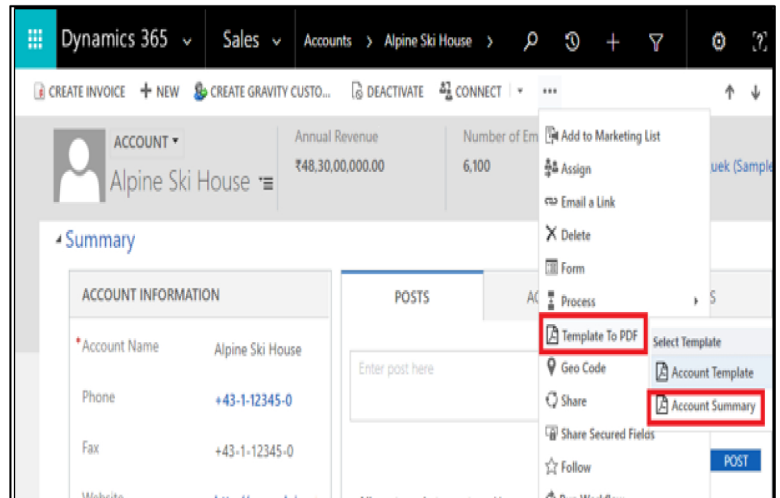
Dynamics 365 Sales Accounts > Alpine Ski House >

CREATE INVOICE + NEW CREATE GRAVITY CUSTO... DEACTIVATE CONNECT | ▾ ... ↑ ↓

ACCOUNT ▾
Alpine Ski House

Annual Revenue
₹48,30,00,000.00

Number of Em
6,100

uek (Sample

Add to Marketing List
Assign
Email a Link
Delete
Form
Process ▸
Template To PDF
Geo Code
Share
Share Secured Fields
Follow
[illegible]

Select Template
Account Template
Account Summary

Summary

ACCOUNT INFORMATION

*Account Name Alpine Ski House

Phone +43-1-12345-0

Fax +43-1-12345-0

Website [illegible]

POSTS AC S

Enter post here

POST